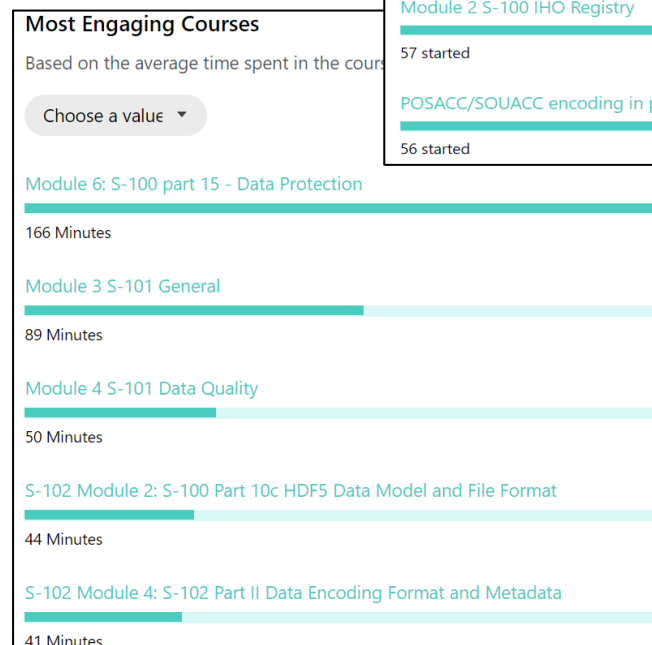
Most Engaging Courses

Based on the average time spent in the cours

Choose a value

Module 2 S-100 IHO Registry

57 started

POSACC/SOUACC encoding in

56 started

Module 6: S-100 part 15 - Data Protection

166 Minutes

Module 3 S-101 General

89 Minutes

Module 4 S-101 Data Quality

50 Minutes

S-102 Module 2: S-100 Part 10c HDF5 Data Model and File Format

44 Minutes

S-102 Module 4: S-102 Part II Data Encoding Format and Metadata

41 Minutes